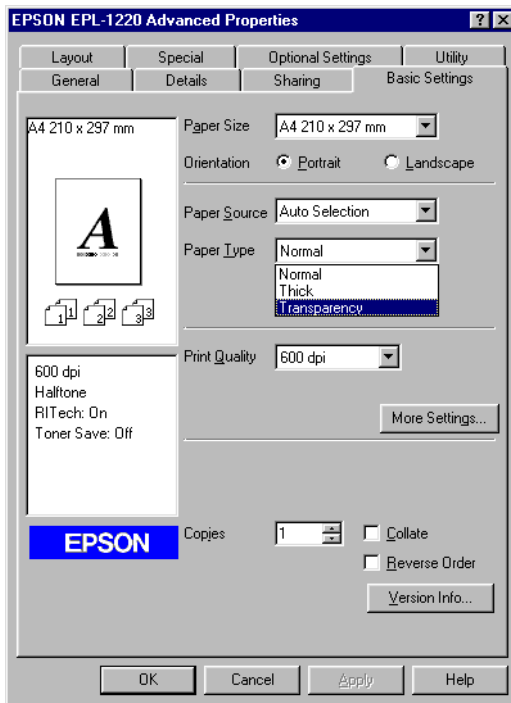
EPSON EPL-1220 Advanced Properties

? X

Layout
Special
Optional Settings
Utility
General
Details
Sharing
Basic Settings

A4 210 x 297 mm

A

1 2 3

Paper Size
A4 210 x 297 mm

Orientation
Portrait
Landscape

Paper Source
Auto Selection

Paper Type
Normal

Normal
Thick
Transparency

600 dpi
Halftone
RITech: On
Toner Save: Off

Print Quality
600 dpi

More Settings...

EPSON

Copies
1

Collate

Reverse Order

Version Info...

OK
Cancel
Apply
Help